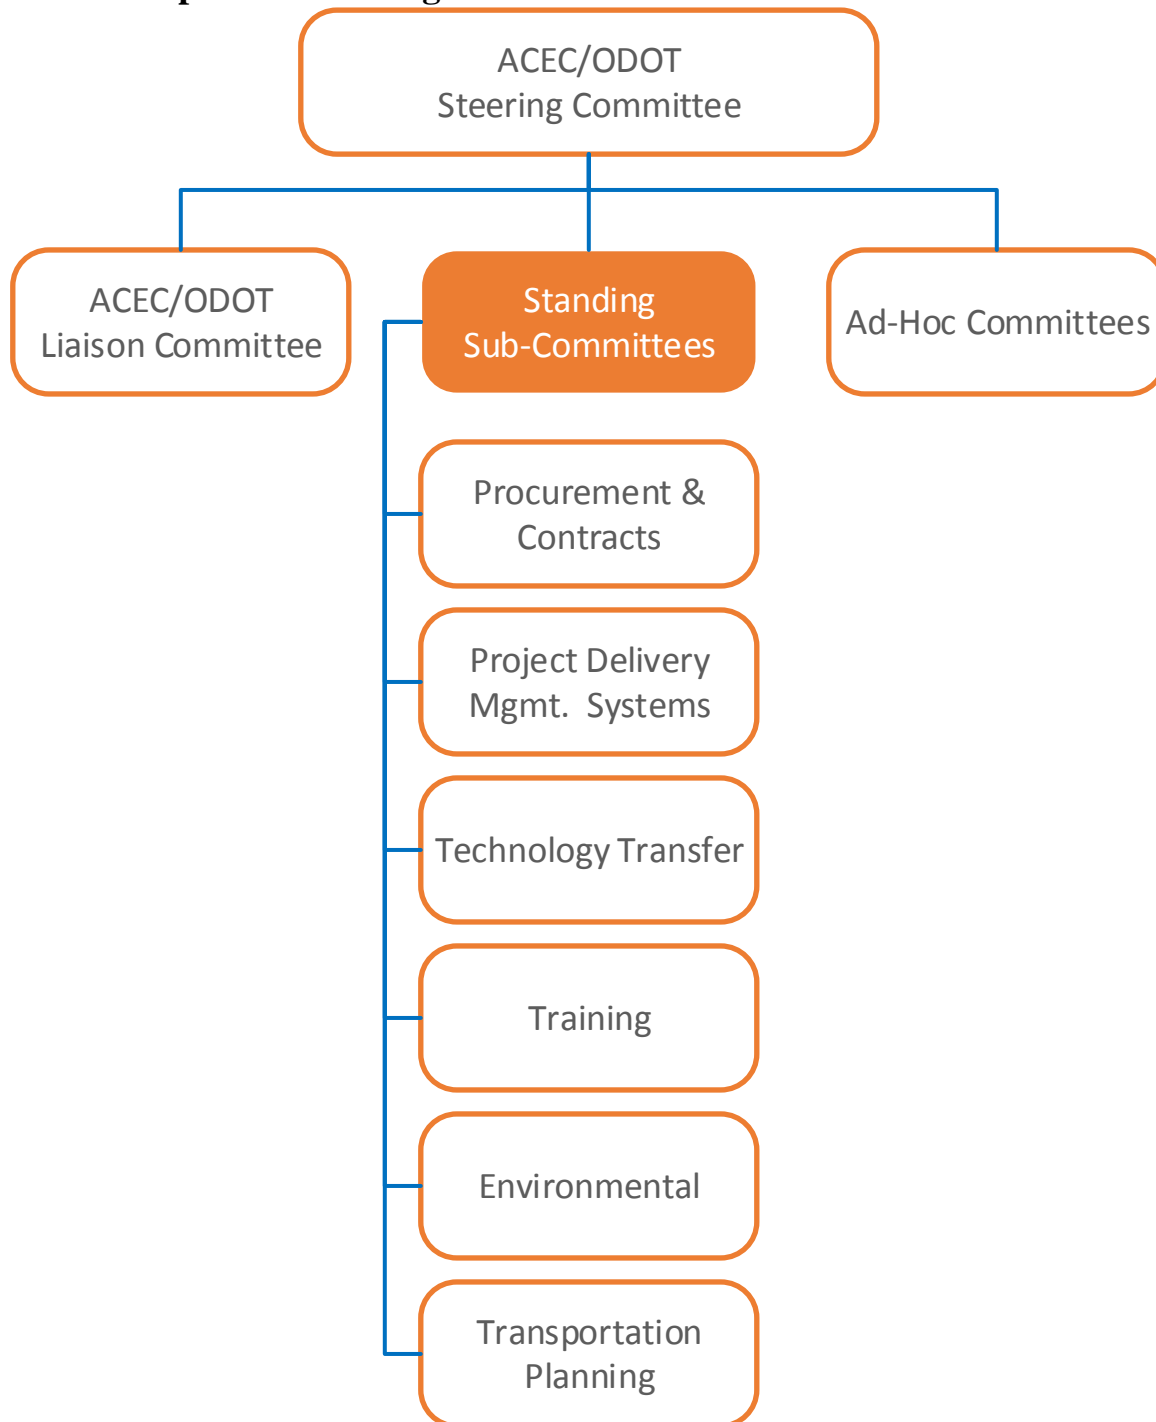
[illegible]

ACEC/ODOT Steering Committee

ACEC/ODOT Liaison Committee

Standing Sub-Committees

Ad-Hoc Committees

Procurement & Contracts

Project Delivery Mgmt. Systems

Technology Transfer

Training

Environmental

Transportation Planning